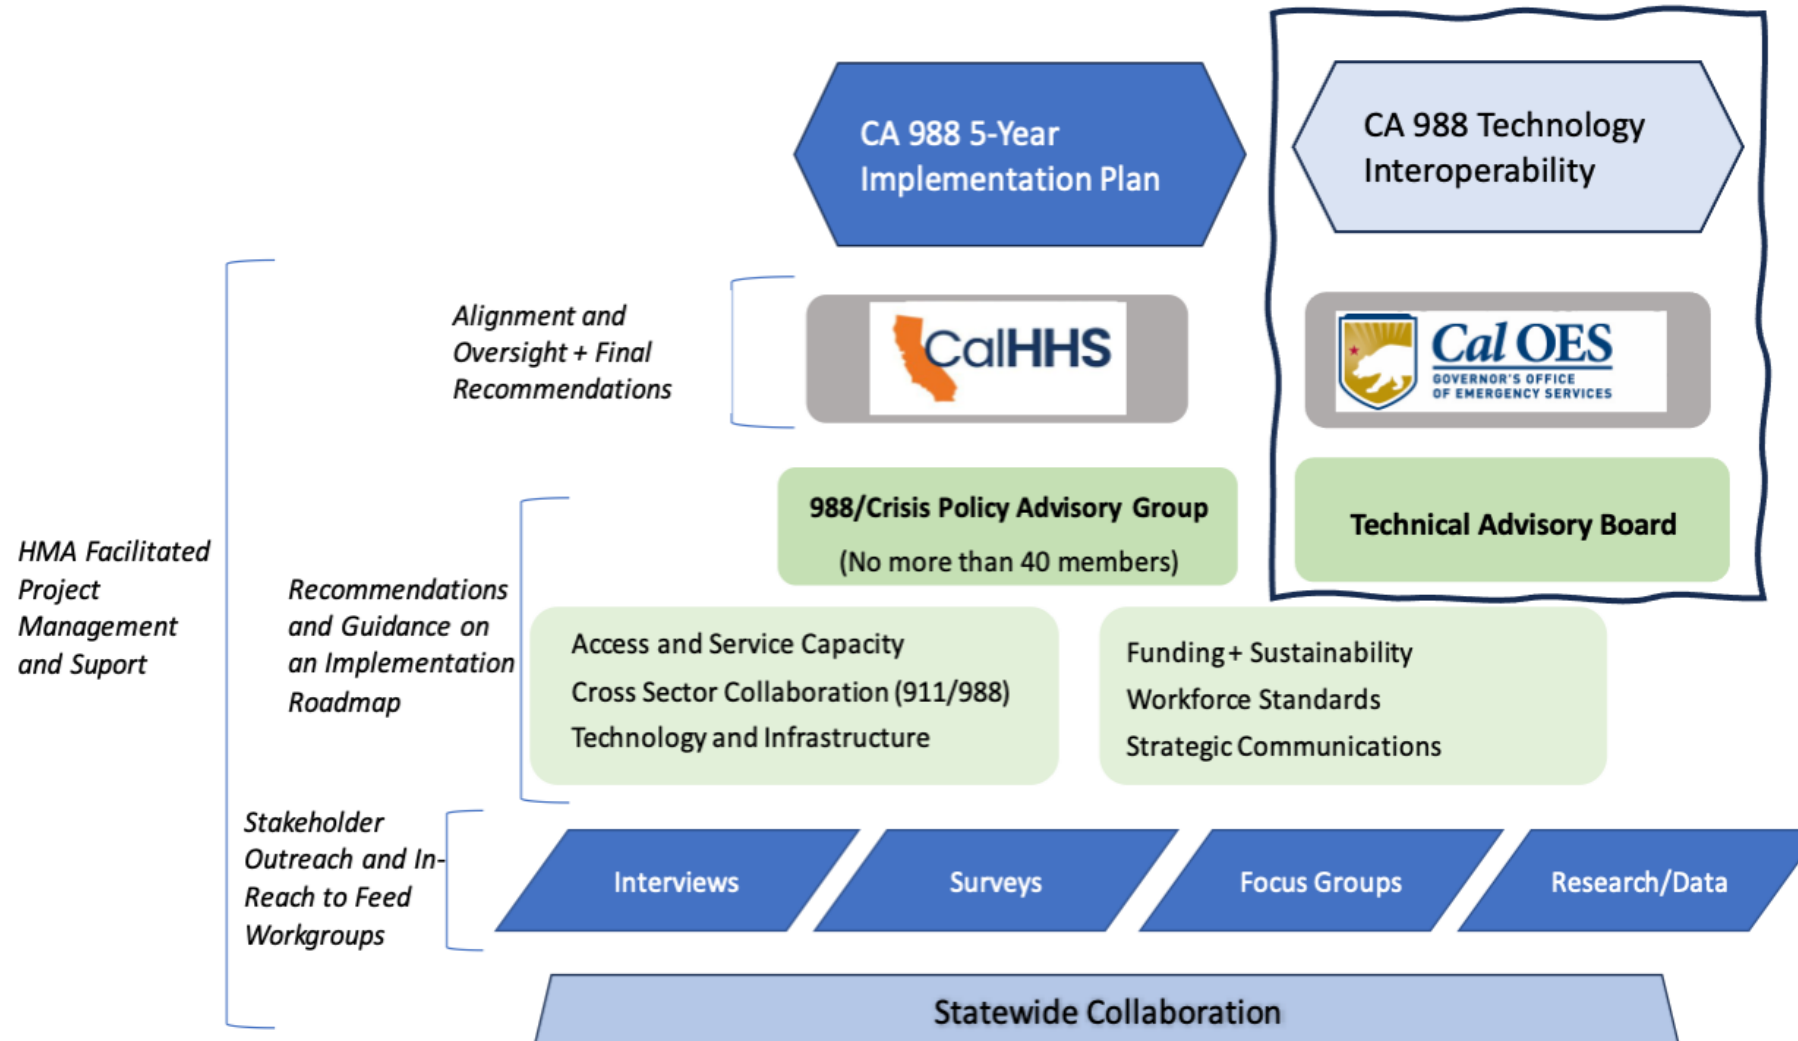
CA 988 5-Year Implementation Plan

CA 988 Technology Interoperability

Alignment and Oversight + Final Recommendations

CalHHS

Cal OES
GOVERNOR'S OFFICE OF EMERGENCY SERVICES

988/Crisis Policy Advisory Group
(No more than 40 members)

Technical Advisory Board

HMA Facilitated Project Management and Suport

Recommendations and Guidance on an Implementation Roadmap

Access and Service Capacity
Cross Sector Collaboration (911/988)
Technology and Infrastructure

Funding + Sustainability
Workforce Standards
Strategic Communications

Stakeholder Outreach and In-Reach to Feed Workgroups

Interviews

Surveys

Focus Groups

Research/Data

Statewide Collaboration